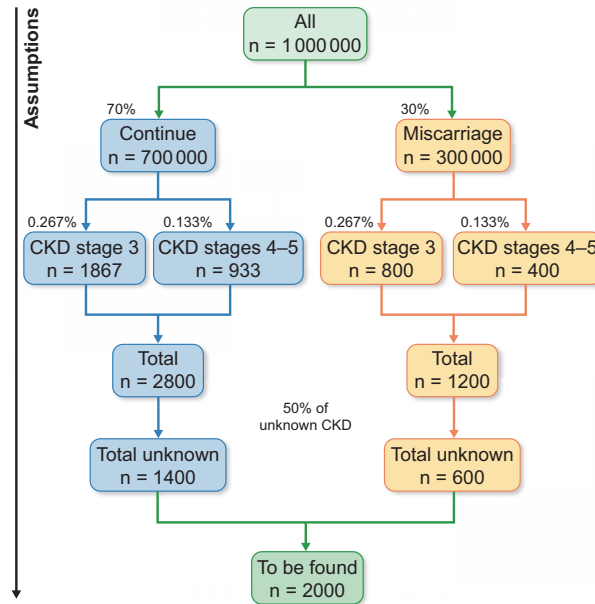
Assumptions

All
n = 1 000 000

70%

Continue
n = 700 000

30%

Miscarriage
n = 300 000

0.267%

CKD stage 3
n = 1867

0.133%

CKD stages 4–5
n = 933

0.267%

CKD stage 3
n = 800

0.133%

CKD stages 4–5
n = 400

Total
n = 2800

Total
n = 1200

50% of unknown CKD

Total unknown
n = 1400

Total unknown
n = 600

To be found
n = 2000